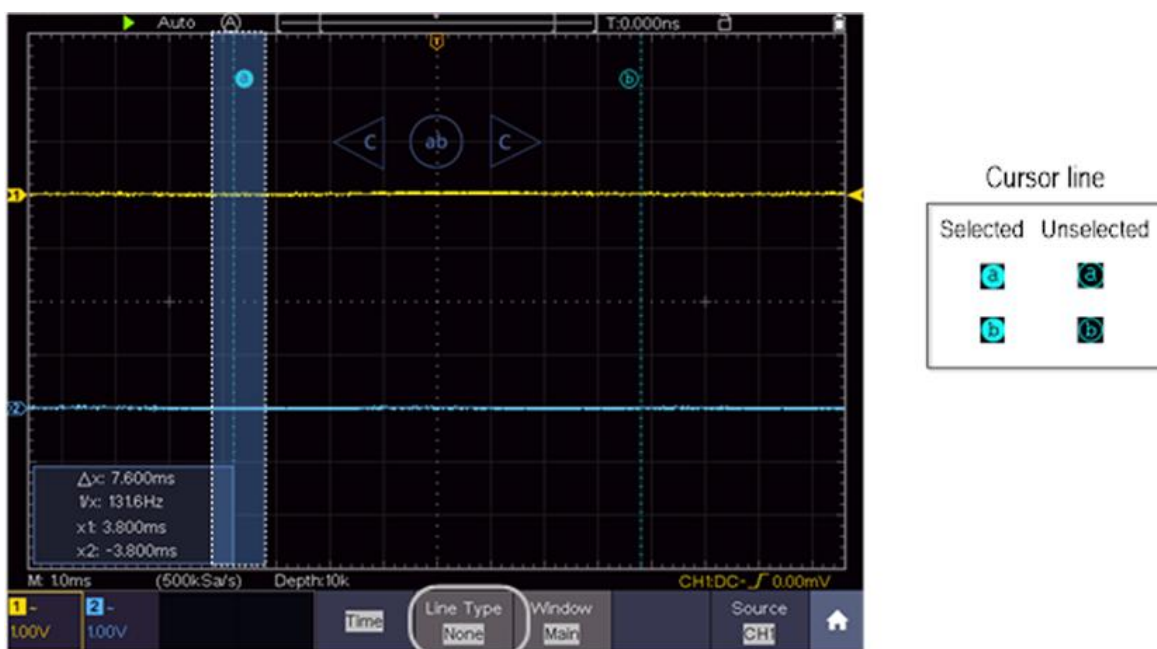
Auto Ⓐ T:0.000ns

a b

C ab C

1

2

Δx: 7.600ms
1/x: 131.6Hz
x1: 3.800ms
x2: -3.800ms

M: 1.0ms (500kSa/s) Depth:10k CH1:DC- 0.00mV

1 ~ 1.00V
2 ~ 1.00V
Time
Line Type None
Window Main
Source CH1

Cursor line

| Selected | Unselected |
|---|---|
| a | a |
| b | b |